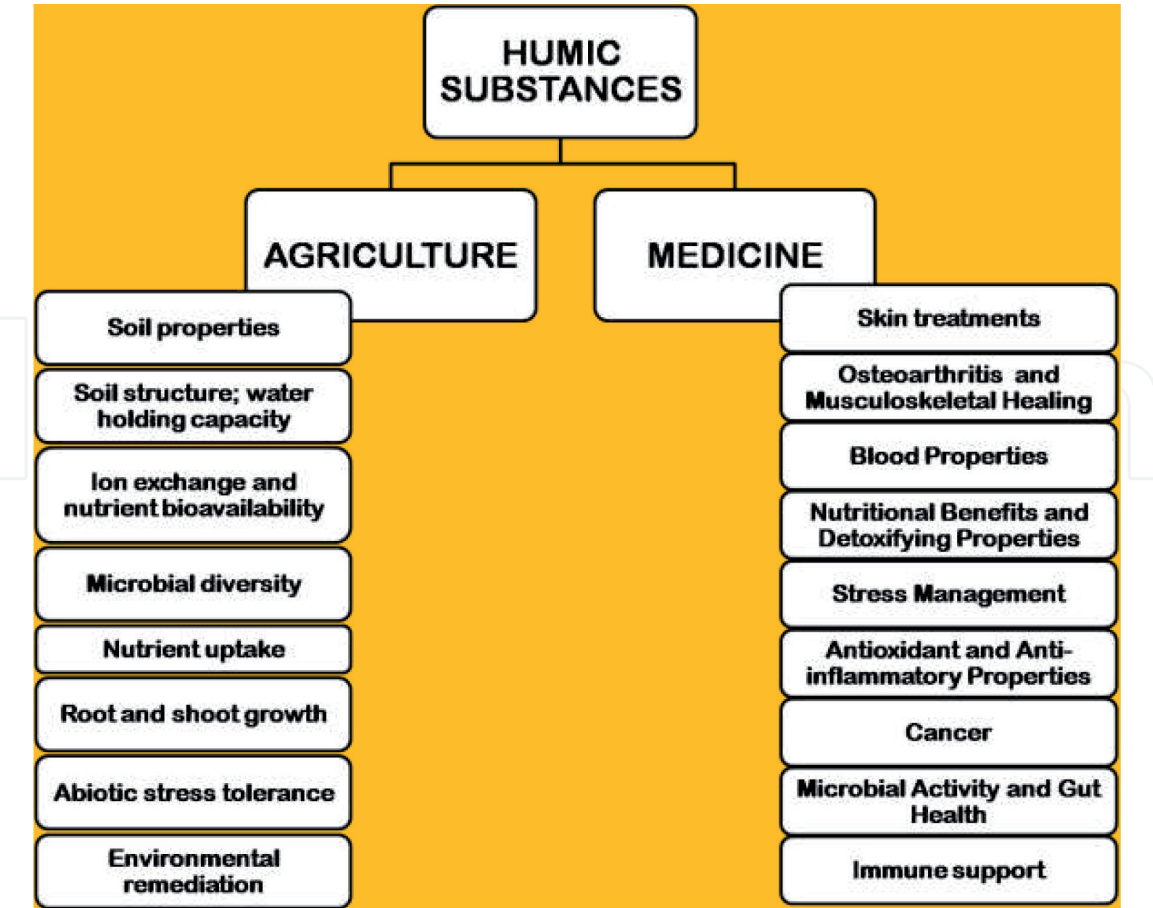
HUMIC SUBSTANCES

AGRICULTURE

MEDICINE

Soil properties

Soil structure; water holding capacity

Ion exchange and nutrient bioavailability

Microbial diversity

Nutrient uptake

Root and shoot growth

Abiotic stress tolerance

Environmental remediation

Skin treatments

Osteoarthritis and Musculoskeletal Healing

Blood Properties

Nutritional Benefits and Detoxifying Properties

Stress Management

Antioxidant and Anti-inflammatory Properties

Cancer

Microbial Activity and Gut Health

Immune support